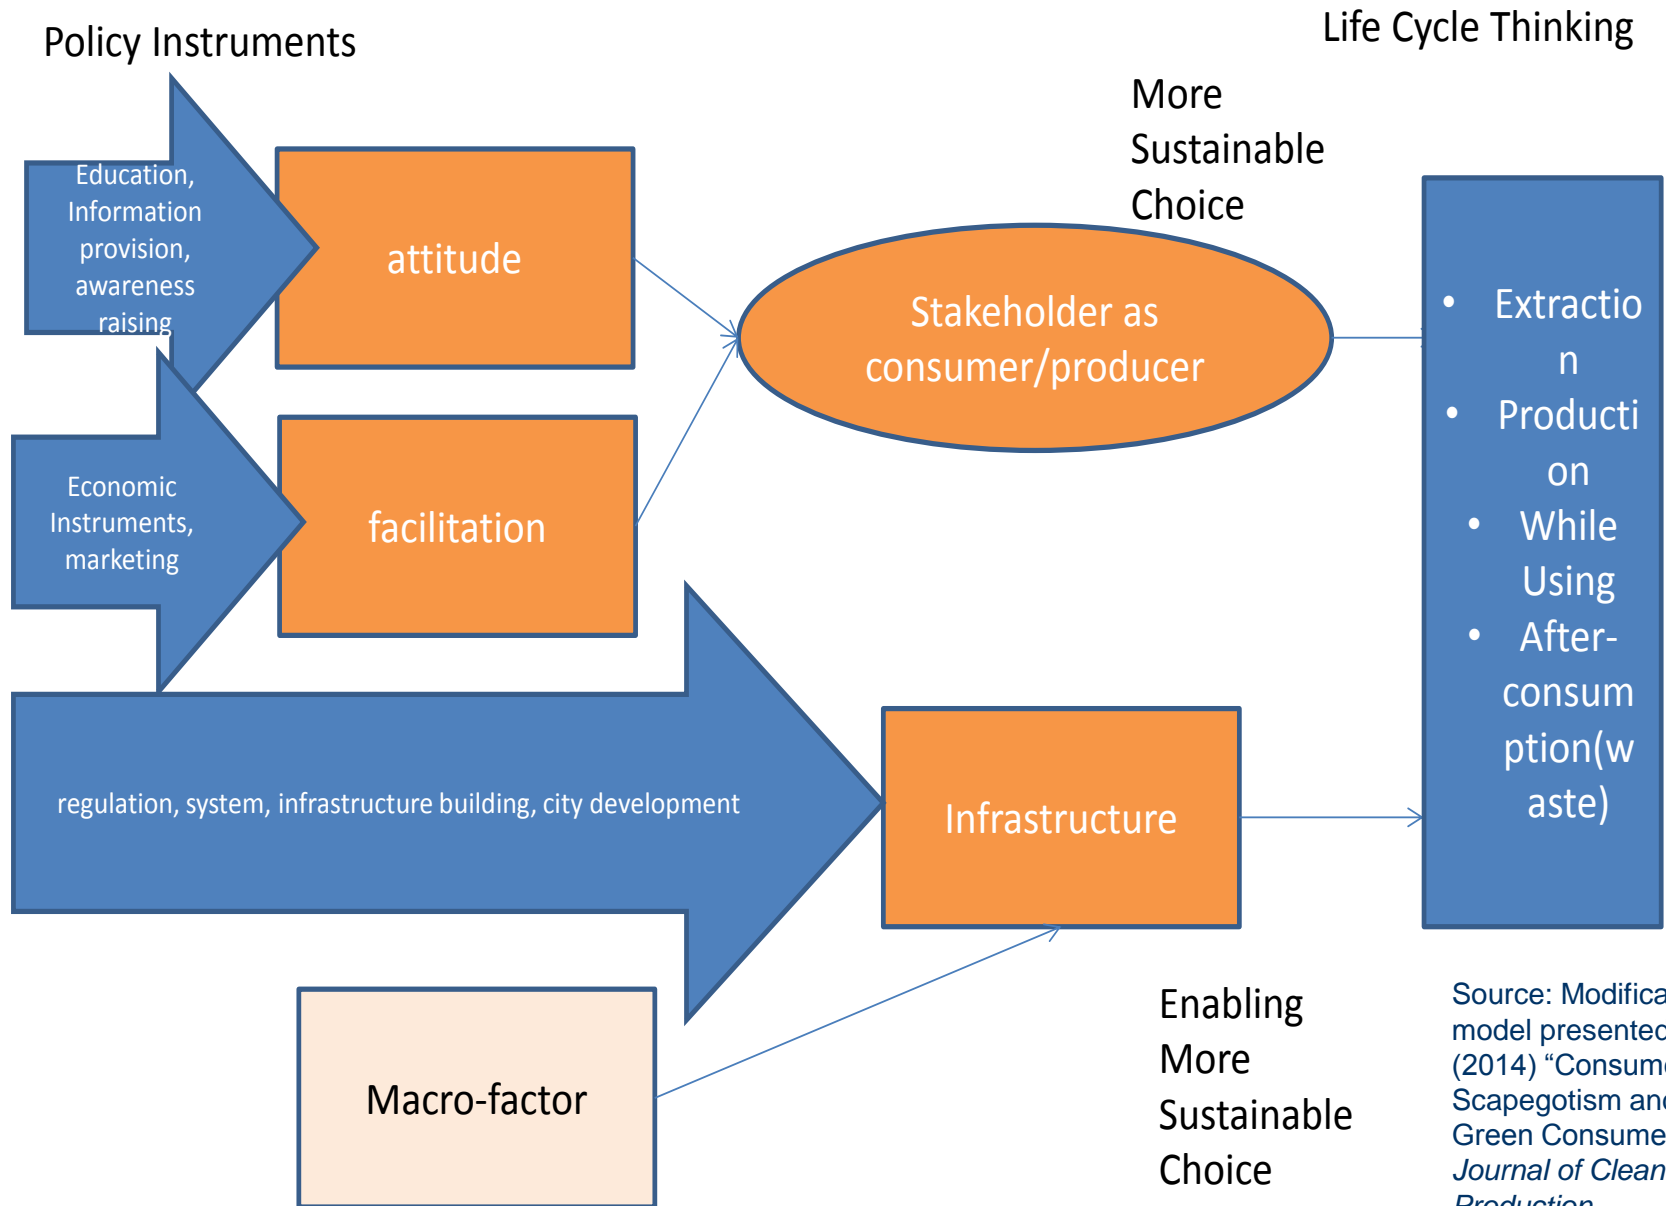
Policy Instruments

Life Cycle Thinking

More Sustainable Choice

Education, Information provision, awareness raising

attitude

Stakeholder as consumer/producer

- Extraction
- Production
- While Using
- After-consumption(waste)

Economic Instruments, marketing

facilitation

regulation, system, infrastructure building, city development

Infrastructure

Macro-factor

Enabling More Sustainable Choice

Source: Modifica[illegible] model presented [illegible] (2014) “Consum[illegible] Scapegotism an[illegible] Green Consume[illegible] *Journal of Clean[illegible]* *Production* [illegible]